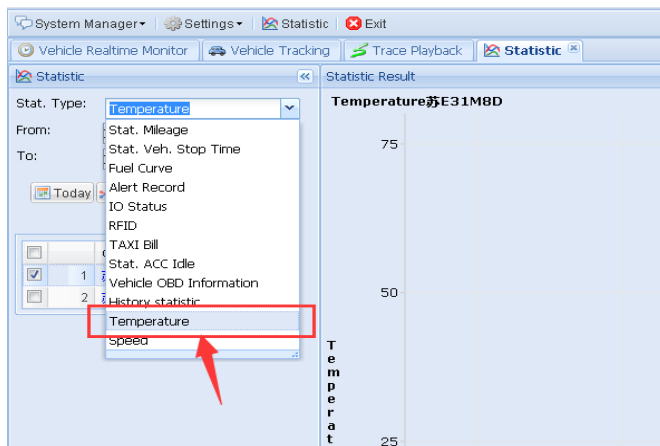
System Manager ▾ Settings ▾ Statistic Exit

Vehicle Realtime Monitor Vehicle Tracking Trace Playback Statistic

Statistic

Stat. Type: Temperature

From:

To:

Today

1

2

Stat. Mileage
Stat. Veh. Stop Time
Fuel Curve
Alert Record
IO Status
RFID
TAXI Bill
Stat. ACC Idle
Vehicle OBD Information
History statistic
Temperature
Speed

Statistic Result

Temperature苏E31M8D

75

50

25

Temperat